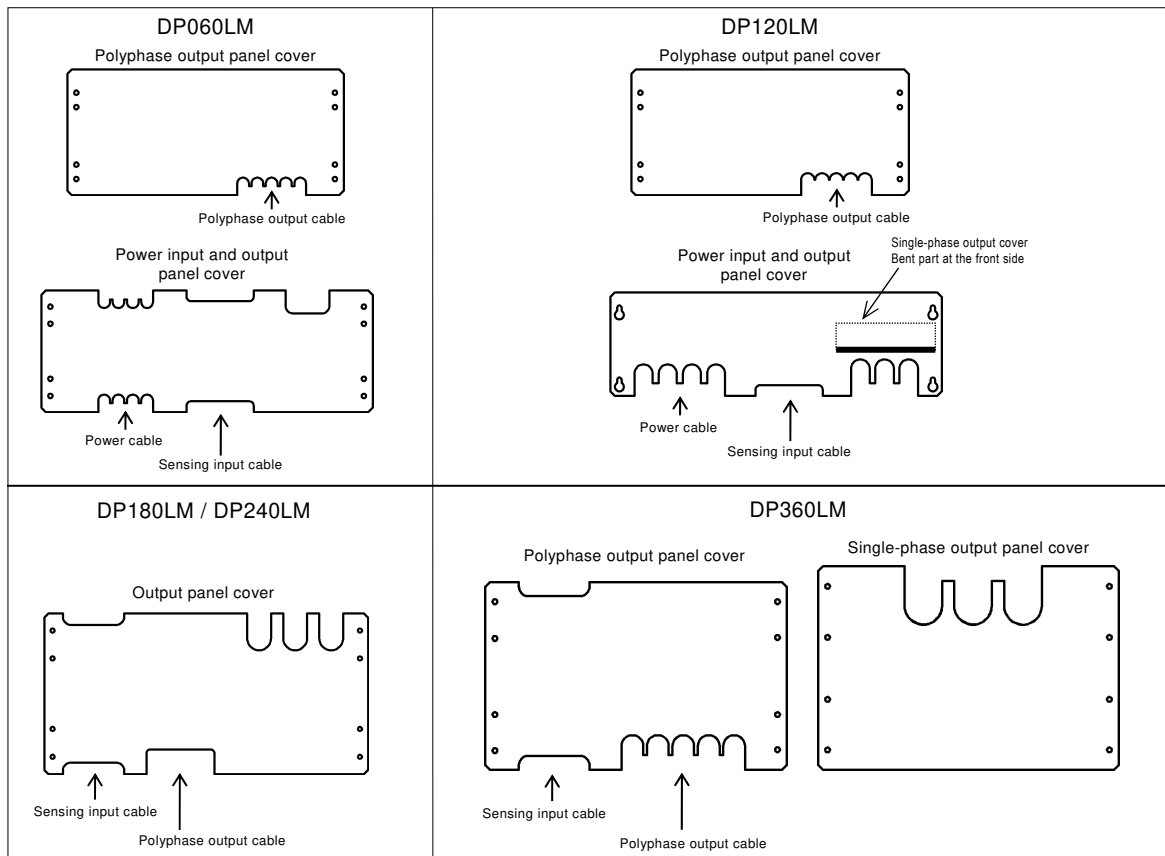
DP060LM

Polyphase output panel cover

Polyphase output cable

Power input and output panel cover

Power cable

Sensing input cable

DP120LM

Polyphase output panel cover

Polyphase output cable

Power input and output panel cover

Single-phase output cover
Bent part at the front side

Power cable

Sensing input cable

DP180LM / DP240LM

Output panel cover

Sensing input cable

Polyphase output cable

DP360LM

Polyphase output panel cover

Single-phase output panel cover

Sensing input cable

Polyphase output cable